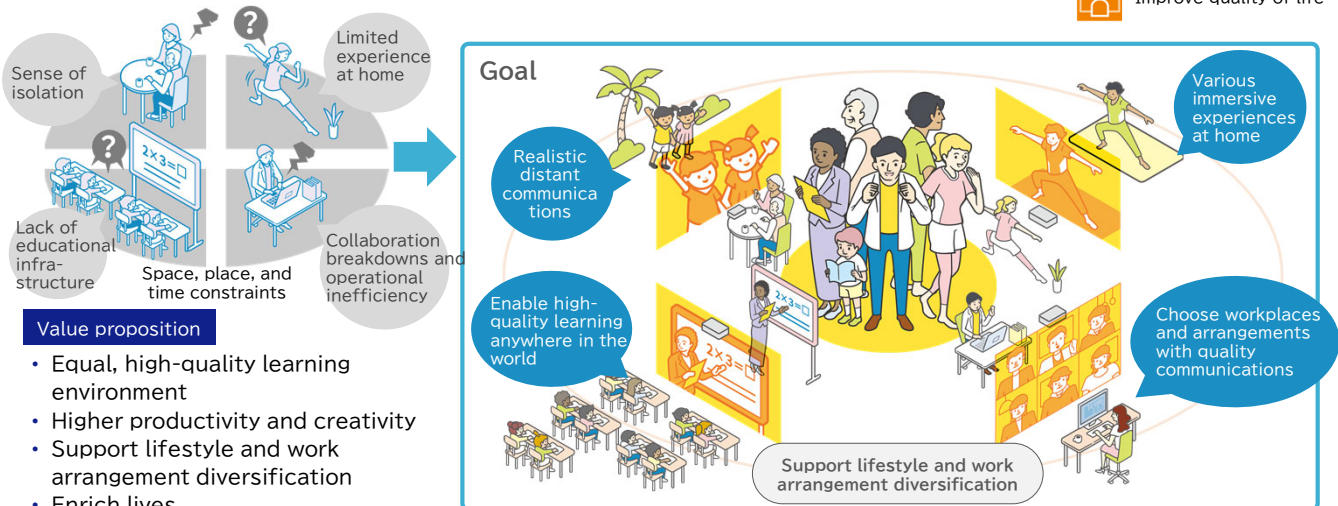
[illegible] quality of life

Sense of isolation

Limited experience at home

$2\times3=\square$

Lack of educational infrastructure

Space, place, and time constraints

Collaboration breakdowns and operational inefficiency

Value proposition

• Equal, high-quality learning environment
• Higher productivity and creativity
• Support lifestyle and work arrangement diversification
• Enrich lives

Goal

Realistic distant communications

Various immersive experiences at home

Enable high-quality learning anywhere in the world

$2\times3=\square$

$2\times3=\square$

Choose workplaces and arrangements with quality communications

Support lifestyle and work arrangement diversification